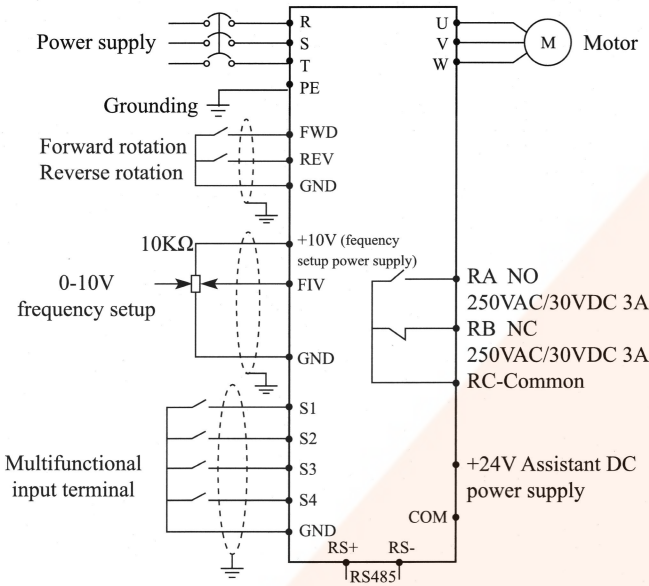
Power supply

R
S
T
PE

U
V
W

M

Motor

Grounding

Forward rotation
Reverse rotation

FWD
REV
GND

10KΩ

+10V (fequency setup power supply)

0-10V
frequency setup

FIV

GND

RA NO
250VAC/30VDC 3A
RB NC
250VAC/30VDC 3A
RC-Common

S1
S2
S3
S4
GND

Multifunctional
input terminal

+24V Assistant DC power supply

COM

RS+
RS-
RS485